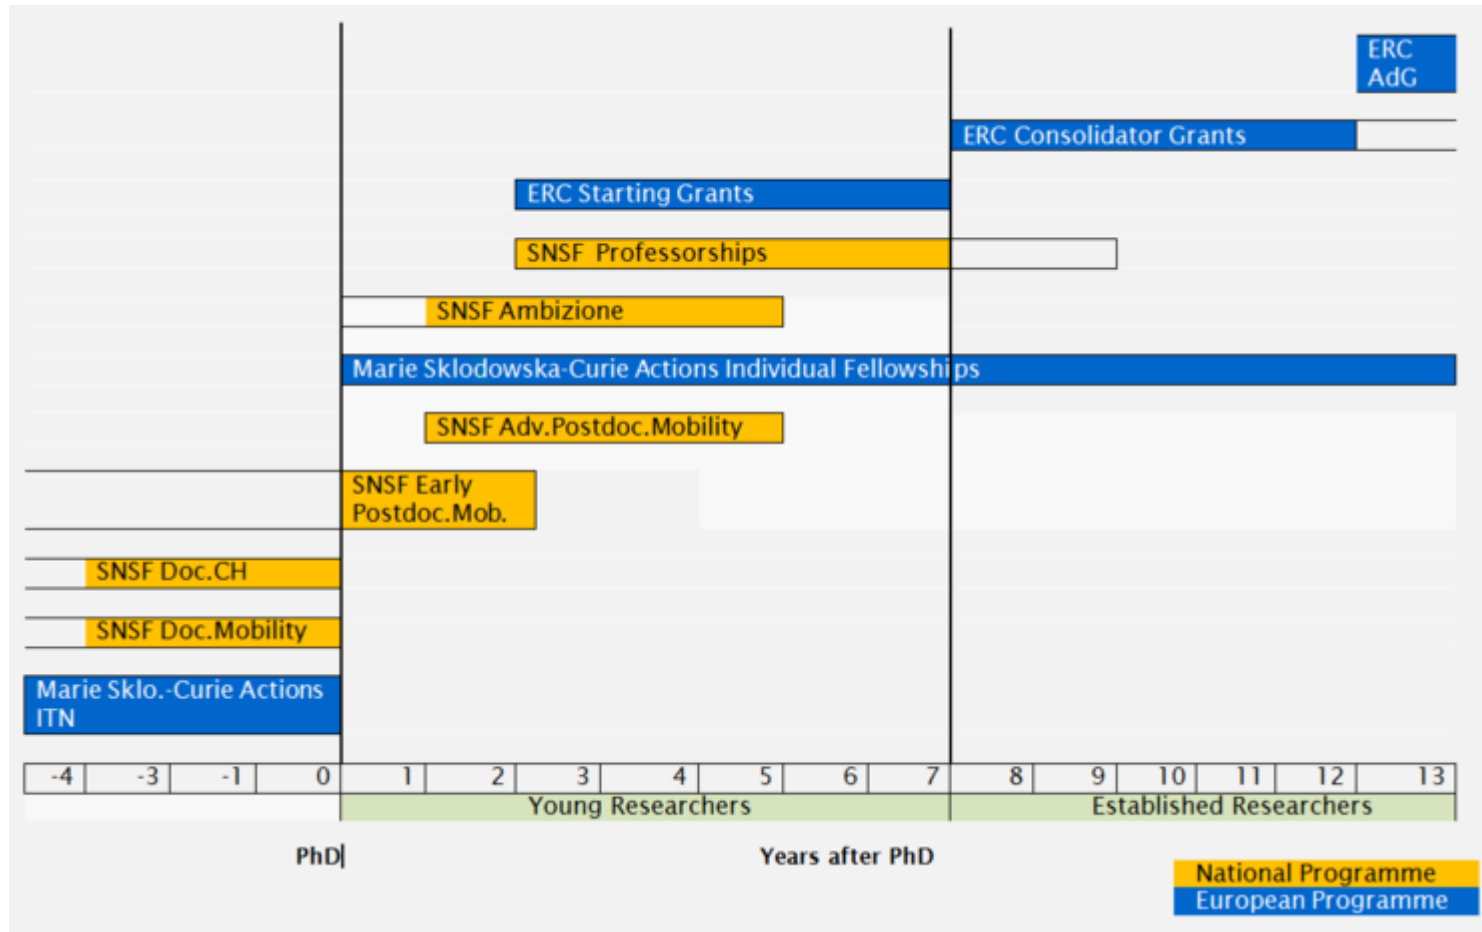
ERC AdG

ERC Consolidator Grants

ERC Starting Grants

SNSF Professorships

SNSF Ambizione

Marie Sklodowska-Curie Actions Individual Fellowships

SNSF Adv.Postdoc.Mobility

SNSF Early Postdoc.Mob.

SNSF Doc.CH

SNSF Doc.Mobility

Marie Sklo.-Curie Actions ITN

| -4 | -3 | -1 | 0 | 1 | 2 | 3 | 4 | 5 | 6 | 7 | 8 | 9 | 10 | 11 | 12 | 13 |
|---|---|---|---|---|---|---|---|---|---|---|---|---|---|---|---|---|

Young Researchers

Established Researchers

PhD

Years after PhD

National Programme
European Programme